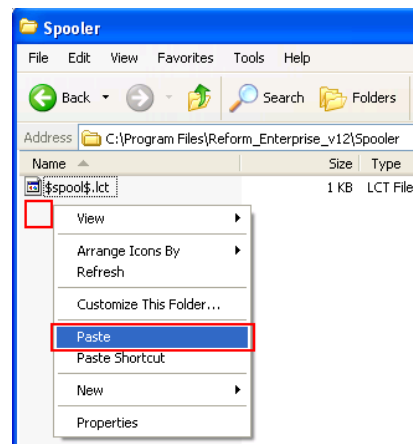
Spooler

File Edit View Favorites Tools Help

Back Search Folders

Address C:\Program Files\Reform_Enterprise_v12\Spooler

| Name | Size | Type |
|---|---|---|
| \$spool\$.lct | 1 KB | LCT File |

View
Arrange Icons By
Refresh
Customize This Folder...
Paste
Paste Shortcut
New
Properties